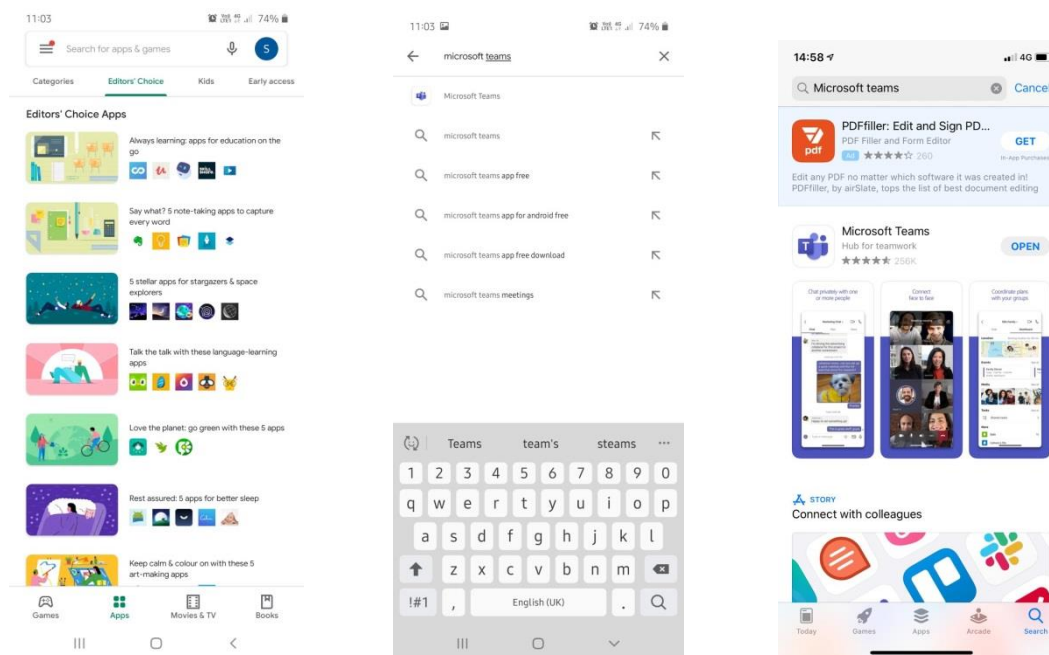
11:03 74%

Search for apps & games S

Categories Editors' Choice Kids Early access

Editors' Choice Apps

Always learning: apps for education on the go

Say what? 5 note-taking apps to capture every word

5 stellar apps for stargazers & space explorers

Talk the talk with these language-learning apps

Love the planet: go green with these 5 apps

Rest assured: 5 apps for better sleep

Keep calm & colour on with these 5 art-making apps

Games Apps Movies & TV Books

11:03 74%

microsoft teams

Microsoft Teams

microsoft teams

microsoft teams app free

microsoft teams app for android free

microsoft teams app free download

microsoft teams meetings

Teams team's steams ···

1 2 3 4 5 6 7 8 9 0
q w e r t y u i o p
a s d f g h j k l
z x c v b n m
!#1 , English (UK) .

14:58 4G

Microsoft teams Cance

PDFfiller: Edit and Sign PD...
PDF Filler and Form Editor
Ad ★★★★☆ 260
GET
In-App Purchases

Edit any PDF no matter which software it was created in! PDFfiller, by airSlate, tops the list of best document editing

Microsoft Teams
Hub for teamwork
★★★★★ 256K
OPEN

Chat privately with one or more people

Connect face to face

Coordinate plans with your groups

STORY
Connect with colleagues

Today Games Apps Arcade Search